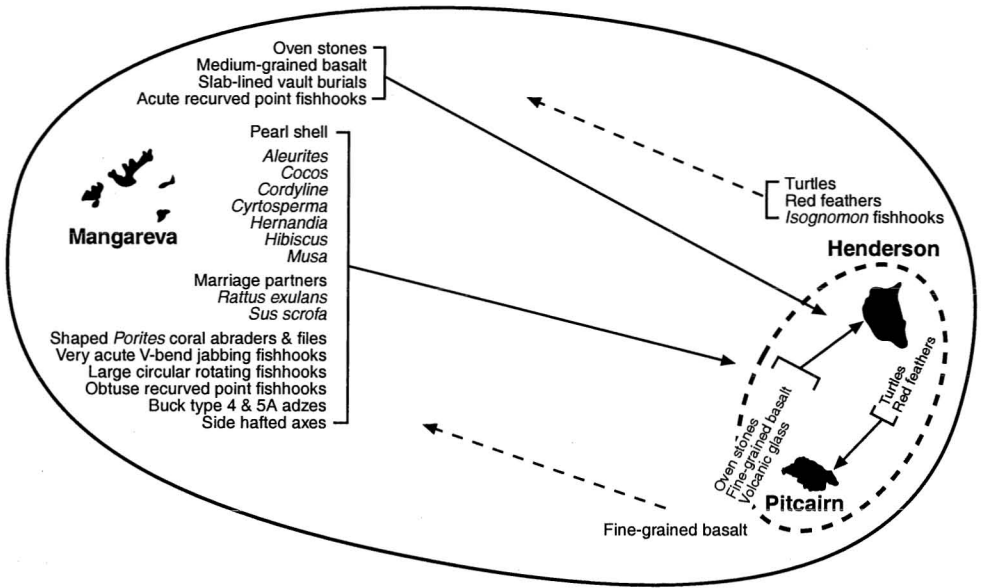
Oven stones
Medium-grained basalt
Slab-lined vault burials
Acute recurved point fishhooks

Pearl shell

*Aleurites*
*Cocos*
*Cordyline*
*Cyrtosperma*
*Hernandia*
*Hibiscus*
*Musa*

Marriage partners
*Rattus exulans*
*Sus scrofa*

Shaped *Porites* coral abraders & files
Very acute V-bend jabbing fishhooks
Large circular rotating fishhooks
Obtuse recurved point fishhooks
Buck type 4 & 5A adzes
Side hafted axes

Mangareva

Turtles
Red feathers
*Isognomon* fishhooks

Henderson

Turtles
Red feathers

Oven stones
Fine-grained basalt
Volcanic glass

Pitcairn

Fine-grained basalt